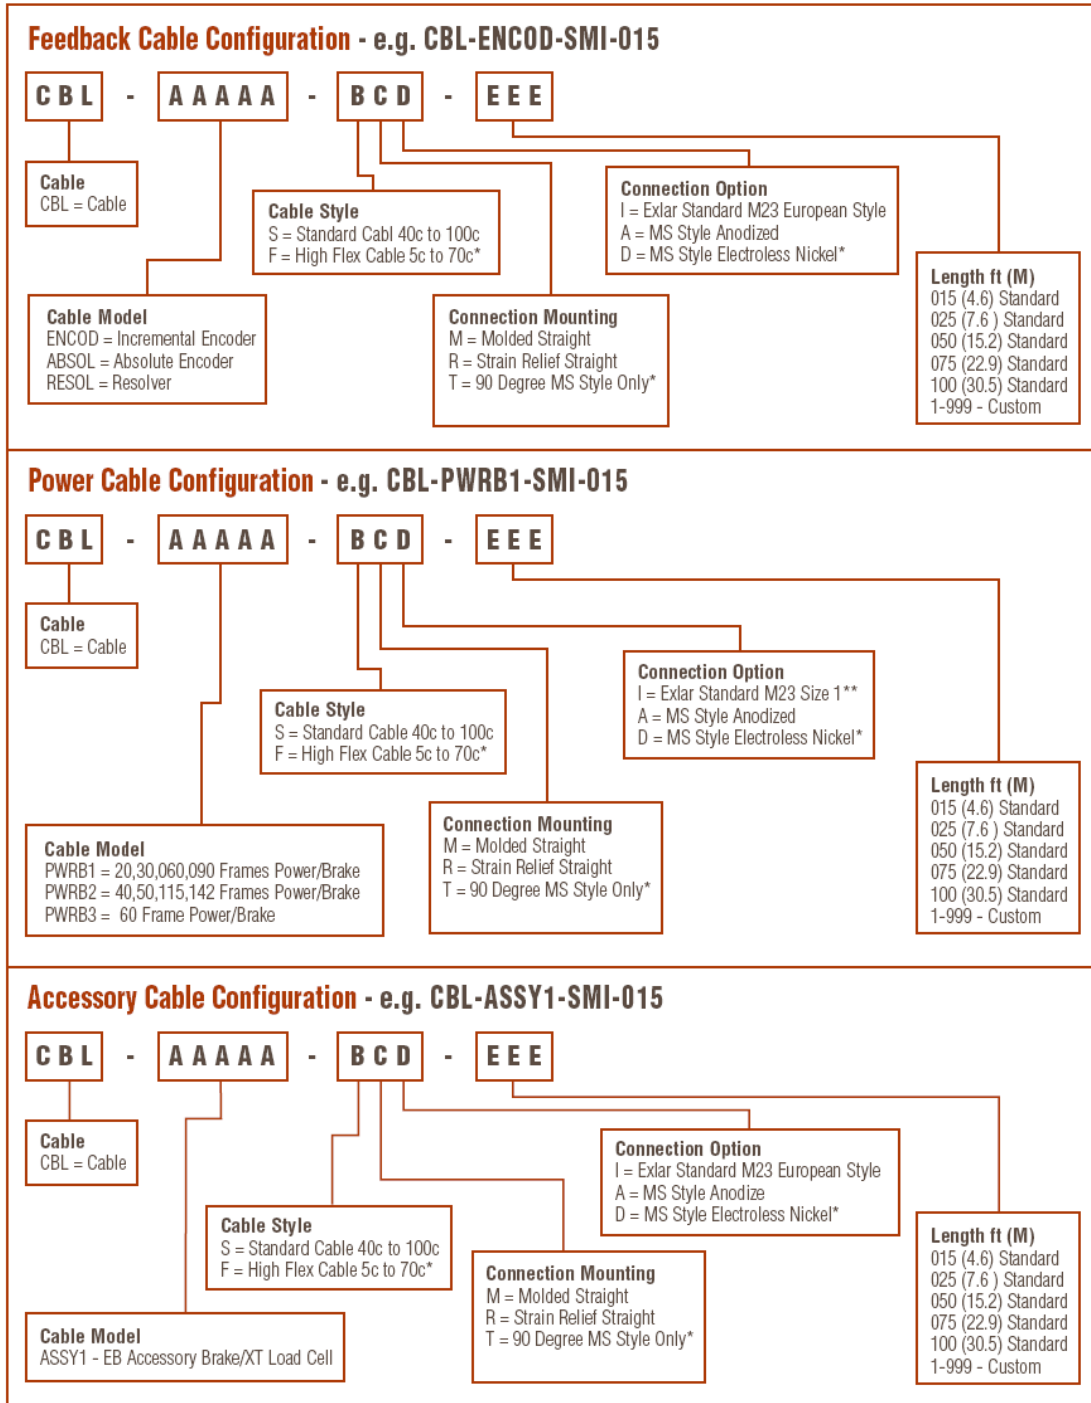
Feedback Cable Configuration - e.g. CBL-ENCOD-SMI-015

CBL - AAAAA - BCD - EEE

Cable
CBL = Cable

Cable Style
S = Standard Cabl 40c to 100c
F = High Flex Cable 5c to 70c*

Connection Option
I = Exlar Standard M23 European Style
A = MS Style Anodized
D = MS Style Electroless Nickel*

Cable Model
ENCOD = Incremental Encoder
ABSOL = Absolute Encoder
RESOL = Resolver

Connection Mounting
M = Molded Straight
R = Strain Relief Straight
T = 90 Degree MS Style Only*

Length ft (M)
015 (4.6) Standard
025 (7.6 ) Standard
050 (15.2) Standard
075 (22.9) Standard
100 (30.5) Standard
1-999 - Custom

Power Cable Configuration - e.g. CBL-PWRB1-SMI-015

CBL - AAAAA - BCD - EEE

Cable
CBL = Cable

Connection Option
I = Exlar Standard M23 Size 1**
A = MS Style Anodized
D = MS Style Electroless Nickel*

Cable Style
S = Standard Cable 40c to 100c
F = High Flex Cable 5c to 70c*

Length ft (M)
015 (4.6) Standard
025 (7.6 ) Standard
050 (15.2) Standard
075 (22.9) Standard
100 (30.5) Standard
1-999 - Custom

Cable Model
PWRB1 = 20,30,060,090 Frames Power/Brake
PWRB2 = 40,50,115,142 Frames Power/Brake
PWRB3 = 60 Frame Power/Brake

Connection Mounting
M = Molded Straight
R = Strain Relief Straight
T = 90 Degree MS Style Only*

Accessory Cable Configuration - e.g. CBL-ASSY1-SMI-015

CBL - AAAAA - BCD - EEE

Cable
CBL = Cable

Connection Option
I = Exlar Standard M23 European Style
A = MS Style Anodize
D = MS Style Electroless Nickel*

Cable Style
S = Standard Cable 40c to 100c
F = High Flex Cable 5c to 70c*

Length ft (M)
015 (4.6) Standard
025 (7.6 ) Standard
050 (15.2) Standard
075 (22.9) Standard
100 (30.5) Standard
1-999 - Custom

Connection Mounting
M = Molded Straight
R = Strain Relief Straight
T = 90 Degree MS Style Only*

Cable Model
ASSY1 - EB Accessory Brake/XT Load Cell